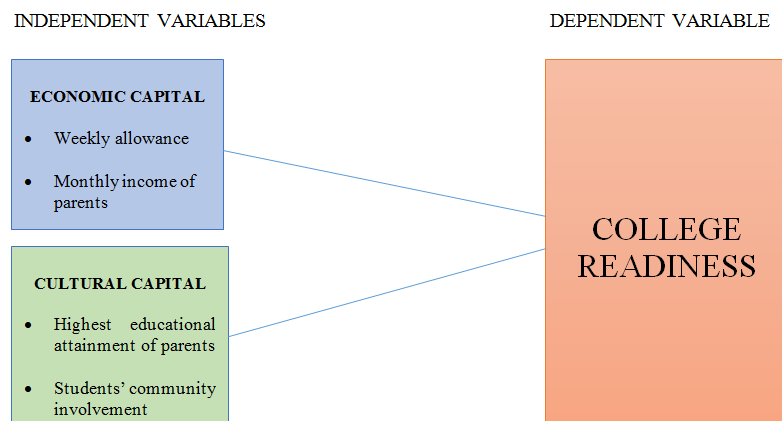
INDEPENDENT VARIABLES

DEPENDENT VARIABLE

ECONOMIC CAPITAL

- Weekly allowance
- Monthly income of parents

CULTURAL CAPITAL

- Highest educational attainment of parents
- Students' community involvement

COLLEGE READINESS